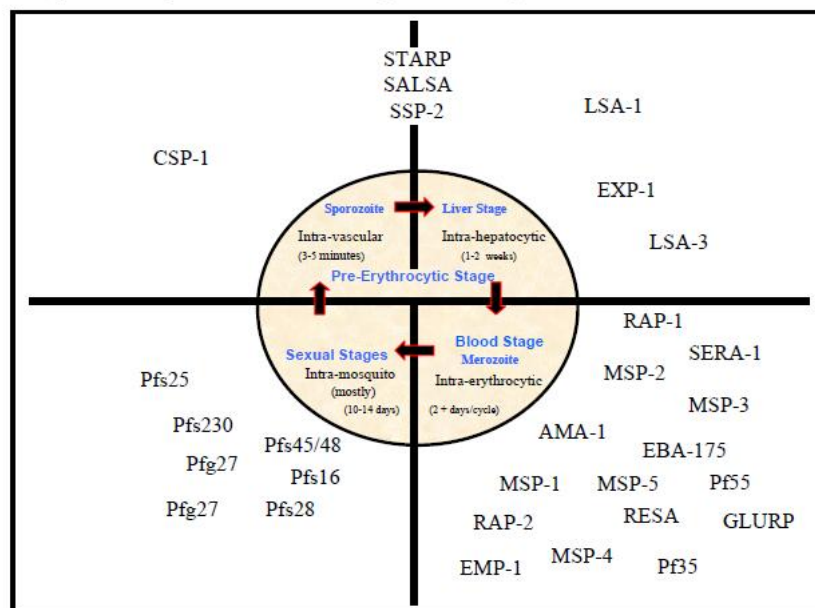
STARP
SALSA
SSP-2

LSA-1

CSP-1

EXP-1

LSA-3

Sporozoite

Liver Stage

Intra-vascular
(3-5 minutes)

Intra-hepatocytic
(1-2 weeks)

Pre-Erythrocytic Stage

RAP-1

SERA-1

Sexual Stages

Blood Stage
Merozoite

Intra-mosquito
(mostly)
(10-14 days)

Intra-erythrocytic
(2 + days/cycle)

Pfs25

MSP-2

MSP-3

Pfs230

AMA-1

Pfs45/48

EBA-175

Pfg27

Pfs16

MSP-1

MSP-5

Pf55

Pfg27

Pfs28

RAP-2

RESA

GLURP

MSP-4

EMP-1

Pf35